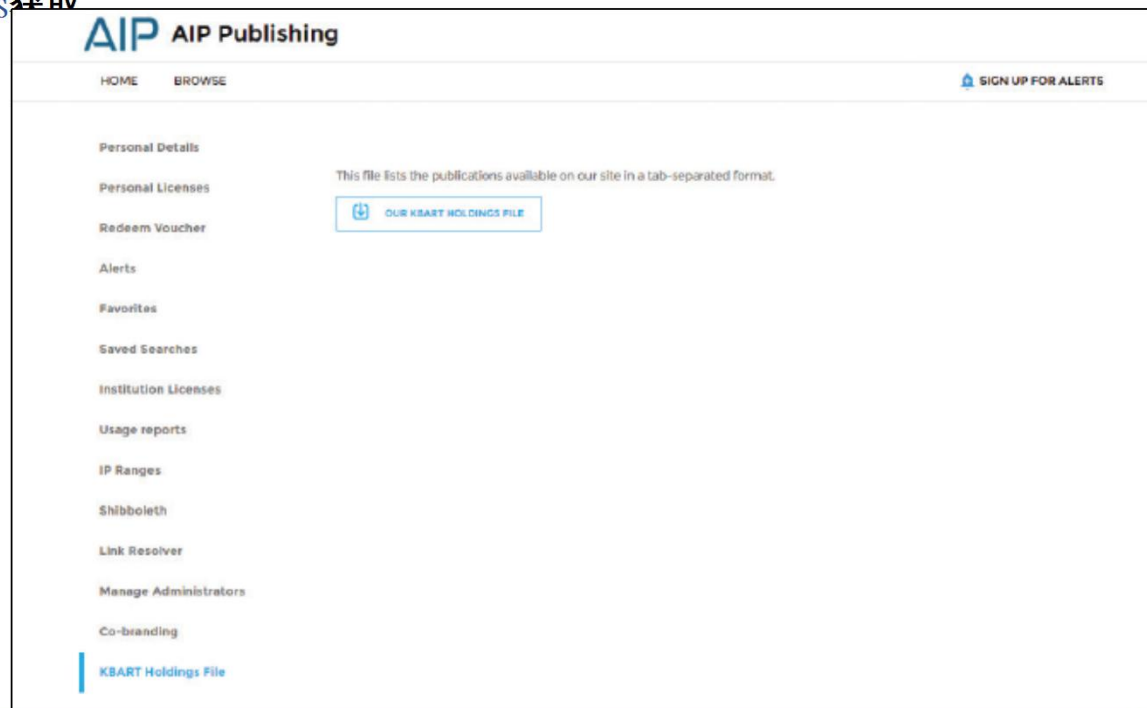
AIP AIP Publishing

HOME BROWSE

SIGN UP FOR ALERTS

Personal Details

Personal Licenses

Redeem Voucher

Alerts

Favorites

Saved Searches

Institution Licenses

Usage reports

IP Ranges

Shibboleth

Link Resolver

Manage Administrators

Co-branding

KBART Holdings File

This file lists the publications available on our site in a tab-separated format.

OUR KBART HOLDINGS FILE